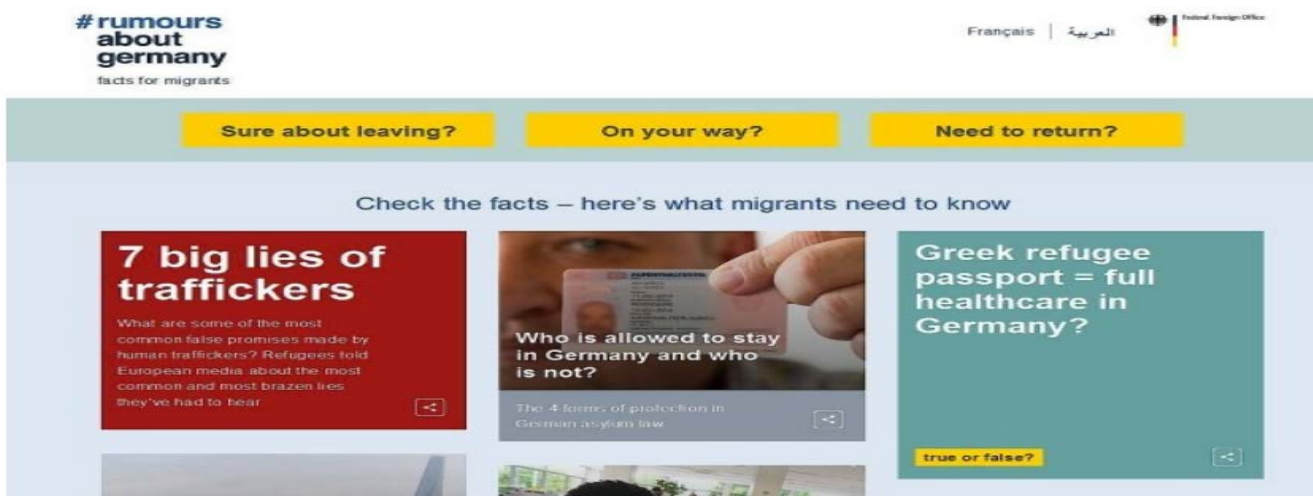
#rumours about germany
facts for migrants

Français | العربية

Federal Foreign Office

Sure about leaving?
On your way?
Need to return?

Check the facts – here's what migrants need to know

7 big lies of traffickers

What are some of the most common false promises made by human traffickers? Refugees told European media about the most common and most brazen lies they've had to hear

Who is allowed to stay in Germany and who is not?

The 4 forms of protection in German asylum law

Greek refugee passport = full healthcare in Germany?

true or false?